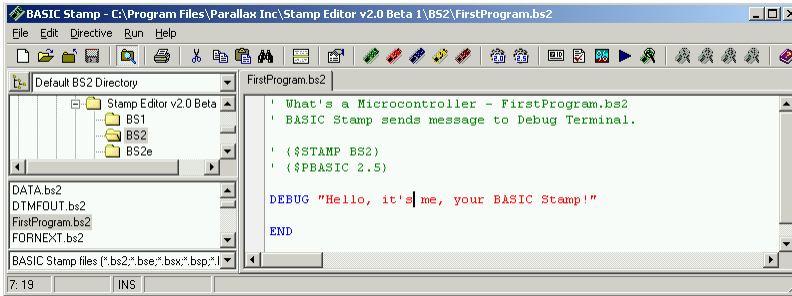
BASIC Stamp - C:\Program Files\Parallax Inc\Stamp Editor v2.0 Beta 1\BS2\FirstProgram.bs2

File Edit Directive Run Help

Default BS2 Directory

Stamp Editor v2.0 Beta
BS1
BS2
BS2e

DATA.bs2
DTMFOUT.bs2
FirstProgram.bs2
FORNEXT.bs2

BASIC Stamp files (*.bs2;*.bse;*.bsx;*.bsp;*.l

FirstProgram.bs2

' What's a Microcontroller - FirstProgram.bs2
' BASIC Stamp sends message to Debug Terminal.

' {$STAMP BS2}
' {$PBASIC 2.5}

DEBUG "Hello, it's me, your BASIC Stamp!"

END

7: 19 INS